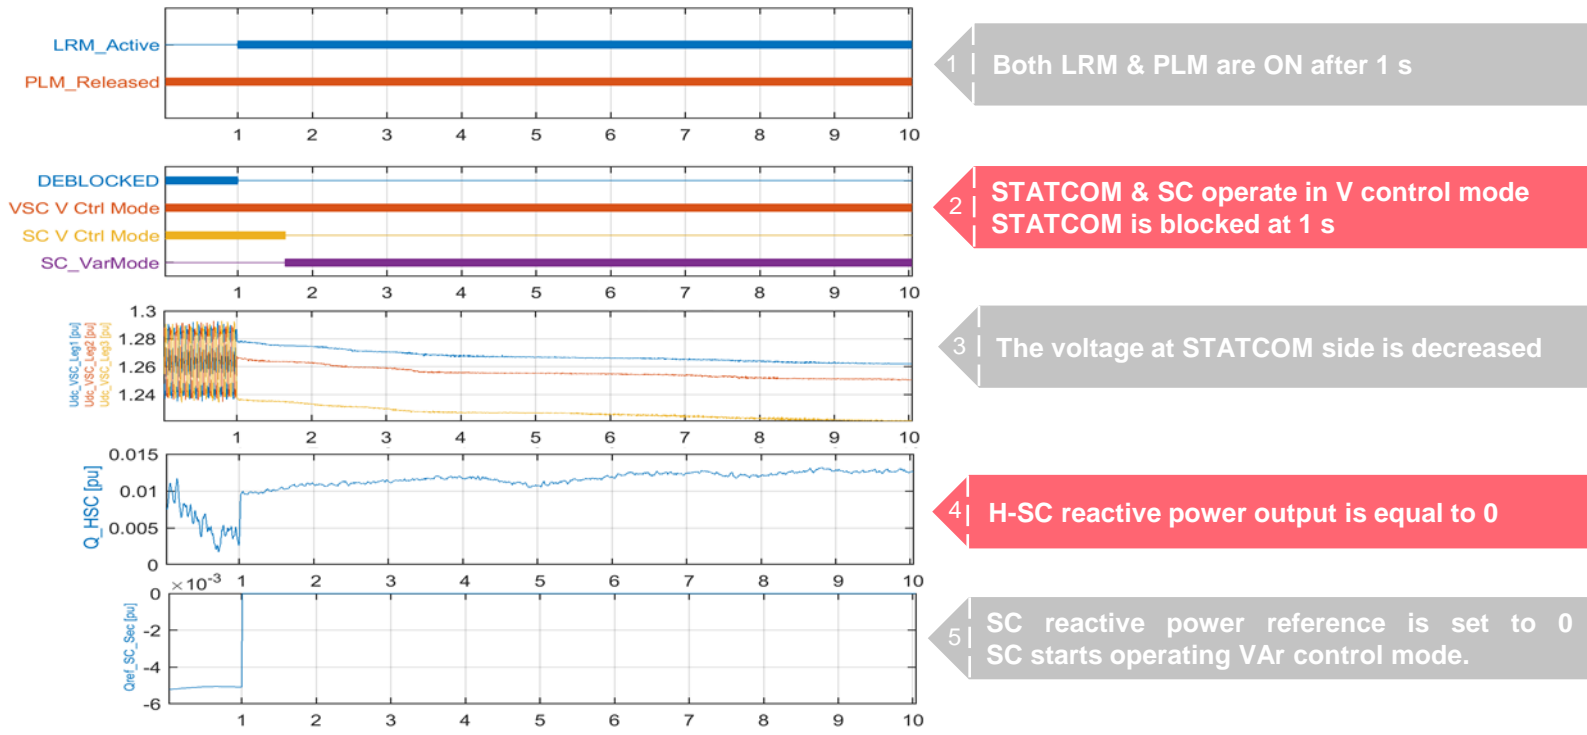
LRM_Active
PLM_Released

1 2 3 4 5 6 7 8 9 10

1 Both LRM & PLM are ON after 1 s

DEBLOCKED
VSC V Ctrl Mode
SC V Ctrl Mode
SC_VarMode

1 2 3 4 5 6 7 8 9 10

2 STATCOM & SC operate in V control mode
STATCOM is blocked at 1 s

Udc_VSC_Leg1 [pu]
Udc_VSC_Leg2 [pu]
Udc_VSC_Leg3 [pu]

1.3
1.28
1.26
1.24

1 2 3 4 5 6 7 8 9 10

3 The voltage at STATCOM side is decreased

Q_HSC [pu]

0.015
0.01
0.005
0

1 2 3 4 5 6 7 8 9 10

4 H-SC reactive power output is equal to 0

$\times 10^{-3}$

Qref_SC_Sec [pu]

0
-2
-4
-6

1 2 3 4 5 6 7 8 9 10

5 SC reactive power reference is set to 0
SC starts operating VAr control mode.